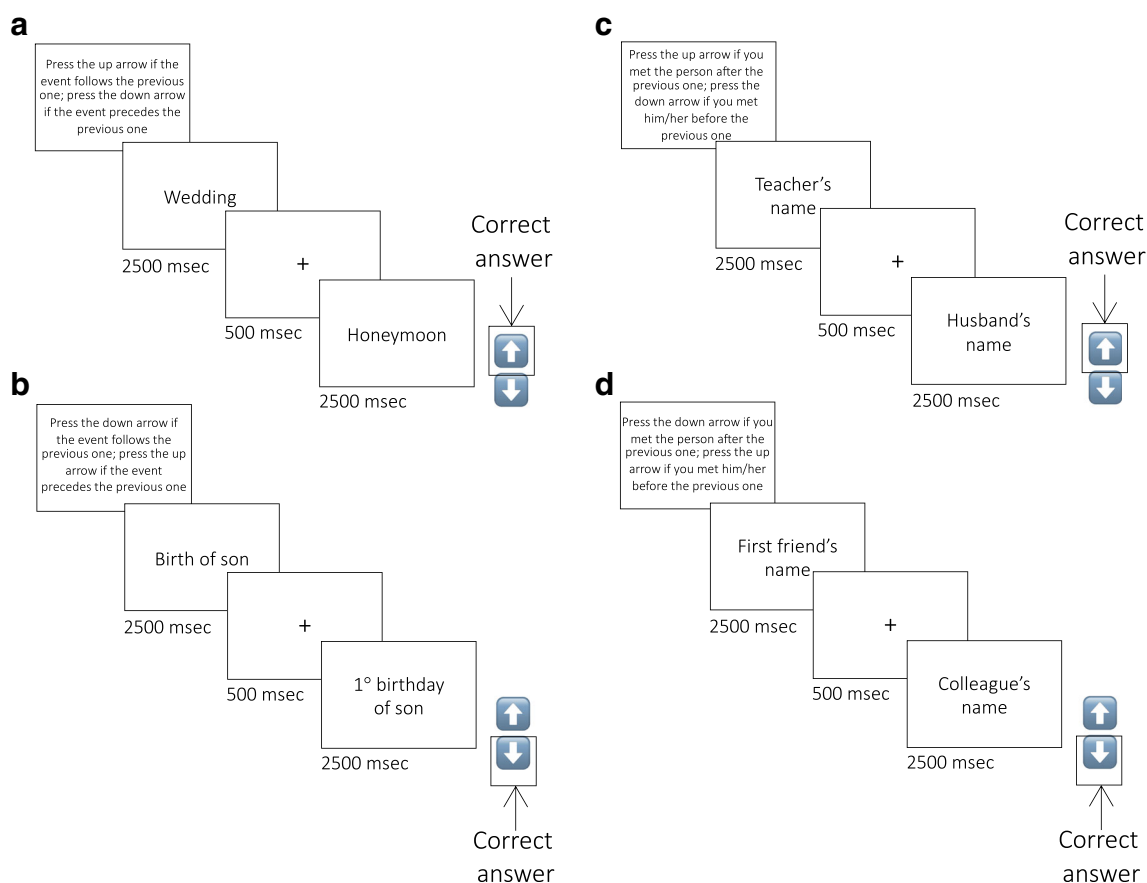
a

Press the up arrow if the event follows the previous one; press the down arrow if the event precedes the previous one

Wedding

2500 msec

+

500 msec

Honeymoon

2500 msec

Correct answer

b

Press the down arrow if the event follows the previous one; press the up arrow if the event precedes the previous one

Birth of son

2500 msec

+

500 msec

1° birthday of son

2500 msec

Correct answer

c

Press the up arrow if you met the person after the previous one; press the down arrow if you met him/her before the previous one

Teacher's name

2500 msec

+

500 msec

Husband's name

2500 msec

Correct answer

d

Press the down arrow if you met the person after the previous one; press the up arrow if you met him/her before the previous one

First friend's name

2500 msec

+

500 msec

Colleague's name

2500 msec

Correct answer